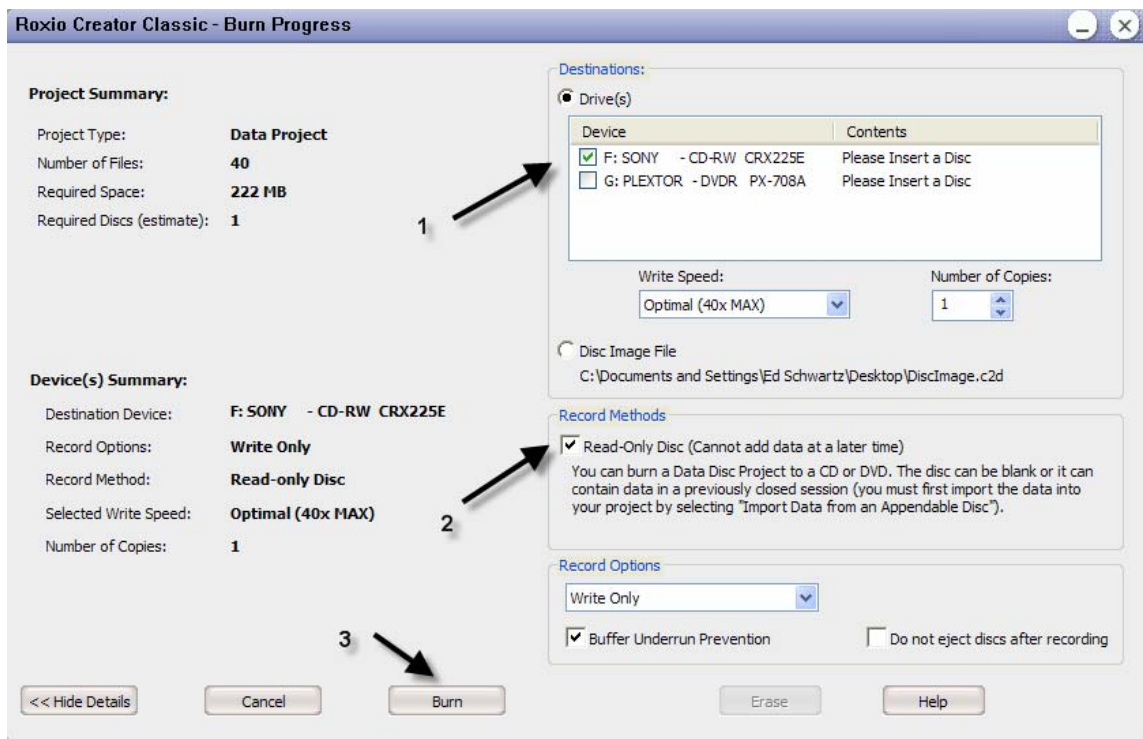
Roxio Creator Classic - Burn Progress

Project Summary:

| | |
|---|---|
| Project Type: | Data Project |
| Number of Files: | 40 |
| Required Space: | 222 MB |
| Required Discs (estimate): | 1 |

Destinations:

Drive(s)

| Device | Contents |
|---|---|
| F: SONY - CD-RW CRX225E | Please Insert a Disc |
| G: PLEXTOR - DVDR PX-708A | Please Insert a Disc |

1

Write Speed:
Optimal (40x MAX)

Number of Copies:
1

Disc Image File
C:\Documents and Settings\Ed Schwartz\Desktop\DiscImage.c2d

Device(s) Summary:

| | |
|---|---|
| Destination Device: | F: SONY - CD-RW CRX225E |
| Record Options: | Write Only |
| Record Method: | Read-only Disc |
| Selected Write Speed: | Optimal (40x MAX) |
| Number of Copies: | 1 |

Record Methods

Read-Only Disc (Cannot add data at a later time)

You can burn a Data Disc Project to a CD or DVD. The disc can be blank or it can contain data in a previously closed session (you must first import the data into your project by selecting "Import Data from an Appendable Disc").

2

Record Options

Write Only

Buffer Underrun Prevention

Do not eject discs after recording

3

<< Hide Details

Cancel

Burn

Erase

Help